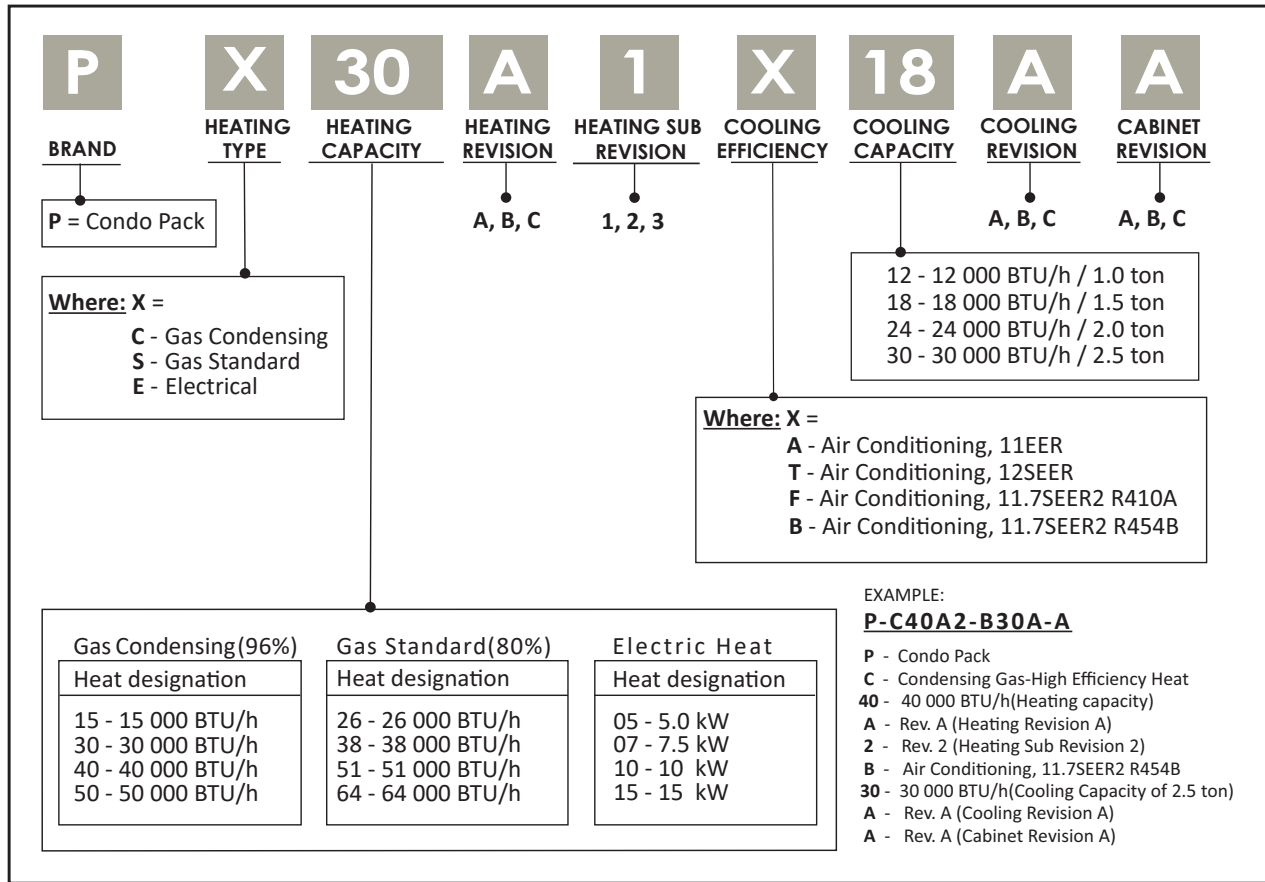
P X 30 A 1 X 18 A A

BRAND

HEATING TYPE

HEATING CAPACITY

HEATING REVISION

HEATING SUB REVISION

COOLING EFFICIENCY

COOLING CAPACITY

COOLING REVISION

CABINET REVISION

**P** = Condo Pack

A, B, C

1, 2, 3

A, B, C

A, B, C

12 - 12 000 BTU/h / 1.0 ton
18 - 18 000 BTU/h / 1.5 ton
24 - 24 000 BTU/h / 2.0 ton
30 - 30 000 BTU/h / 2.5 ton

Where: X =
C - Gas Condensing
S - Gas Standard
E - Electrical

Where: X =
A - Air Conditioning, 11EER
T - Air Conditioning, 12SEER
F - Air Conditioning, 11.7SEER2 R410A
B - Air Conditioning, 11.7SEER2 R454B

| Gas Condensing(96%) | Gas Standard(80%) | Electric Heat |
|---|---|---|
| Heat designation | Heat designation | Heat designation |
| 15 - 15 000 BTU/h<br>30 - 30 000 BTU/h<br>40 - 40 000 BTU/h<br>50 - 50 000 BTU/h | 26 - 26 000 BTU/h<br>38 - 38 000 BTU/h<br>51 - 51 000 BTU/h<br>64 - 64 000 BTU/h | 05 - 5.0 kW<br>07 - 7.5 kW<br>10 - 10 kW<br>15 - 15 kW |

EXAMPLE:
P-C40A2-B30A-A

P - Condo Pack
C - Condensing Gas-High Efficiency Heat
40 - 40 000 BTU/h(Heating capacity)
A - Rev. A (Heating Revision A)
2 - Rev. 2 (Heating Sub Revision 2)
B - Air Conditioning, 11.7SEER2 R454B
30 - 30 000 BTU/h(Cooling Capacity of 2.5 ton)
A - Rev. A (Cooling Revision A)
A - Rev. A (Cabinet Revision A)